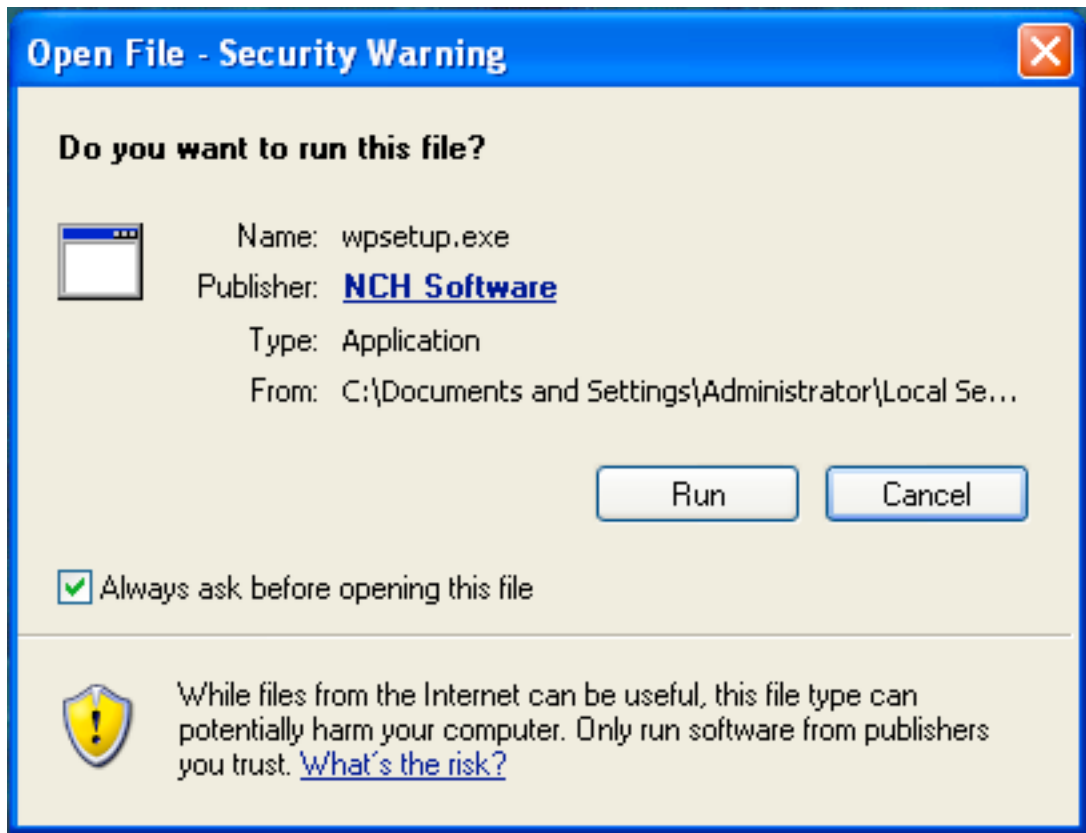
Open File - Security Warning

Do you want to run this file?

Name: wpsetup.exe
Publisher: NCH Software
Type: Application
From: C:\Documents and Settings\Administrator\Local Se...

Run Cancel

Always ask before opening this file

While files from the Internet can be useful, this file type can potentially harm your computer. Only run software from publishers you trust. What's the risk?